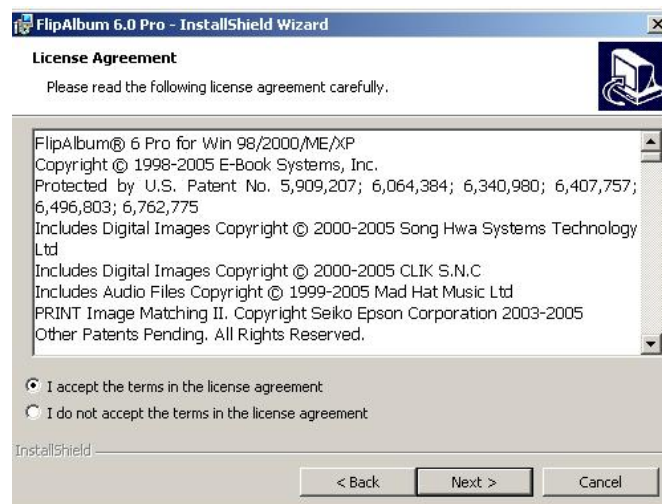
FlipAlbum 6.0 Pro - InstallShield Wizard

License Agreement

Please read the following license agreement carefully.

FlipAlbum® 6 Pro for Win 98/2000/ME/XP
Copyright © 1998-2005 E-Book Systems, Inc.
Protected by U.S. Patent No. 5,909,207; 6,064,384; 6,340,980; 6,407,757; 6,496,803; 6,762,775
Includes Digital Images Copyright © 2000-2005 Song Hwa Systems Technology Ltd
Includes Digital Images Copyright © 2000-2005 CLIK S.N.C
Includes Audio Files Copyright © 1999-2005 Mad Hat Music Ltd
PRINT Image Matching II. Copyright Seiko Epson Corporation 2003-2005
Other Patents Pending. All Rights Reserved.

I accept the terms in the license agreement

I do not accept the terms in the license agreement

InstallShield

< Back

Next >

Cancel